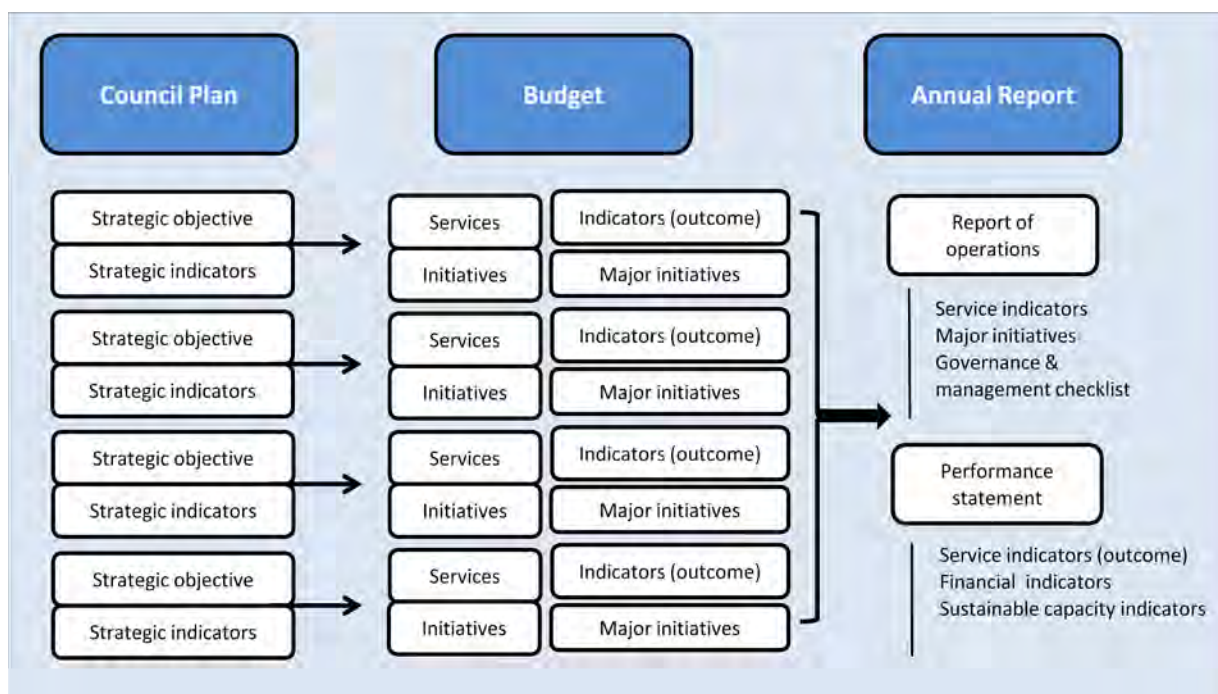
Council Plan

Budget

Annual Report

Strategic objective
Strategic indicators

Services
Initiatives

Indicators (outcome)
Major initiatives

Strategic objective
Strategic indicators

Services
Initiatives

Indicators (outcome)
Major initiatives

Strategic objective
Strategic indicators

Services
Initiatives

Indicators (outcome)
Major initiatives

Strategic objective
Strategic indicators

Services
Initiatives

Indicators (outcome)
Major initiatives

Report of operations

Service indicators
Major initiatives
Governance & management checklist

Performance statement

Service indicators (outcome)
Financial indicators
Sustainable capacity indicators